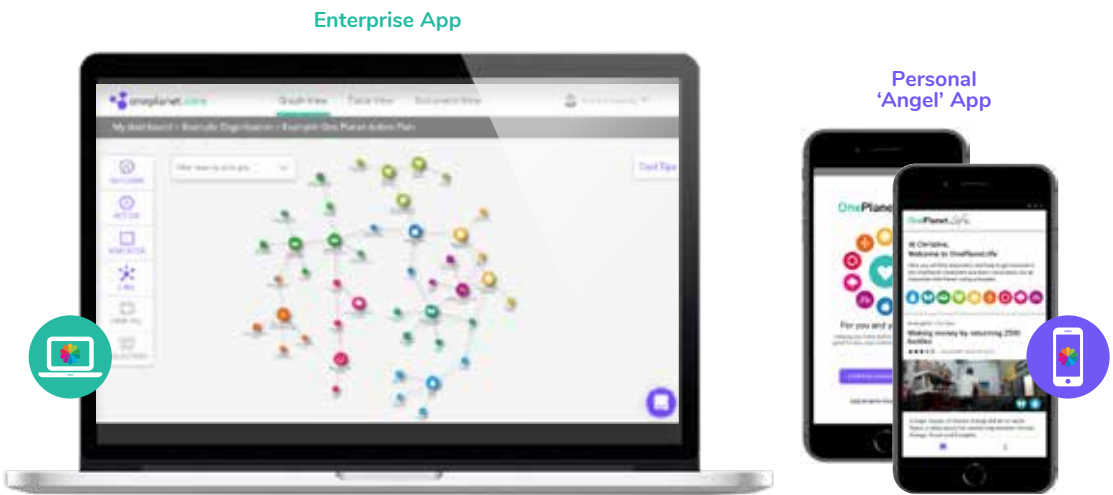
Enterprise App

Personal 'Angel' App

oneplanet.life

Graph View

Table View

Document View

My dashboard > Example Organisation > Example One Planet Action Plan

Cool Tips

OnePlanet

For you and y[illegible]

OnePlanet.Life

Hi Christine, Welcome to OnePlanet.Life

Making money by returning 2500 bottles